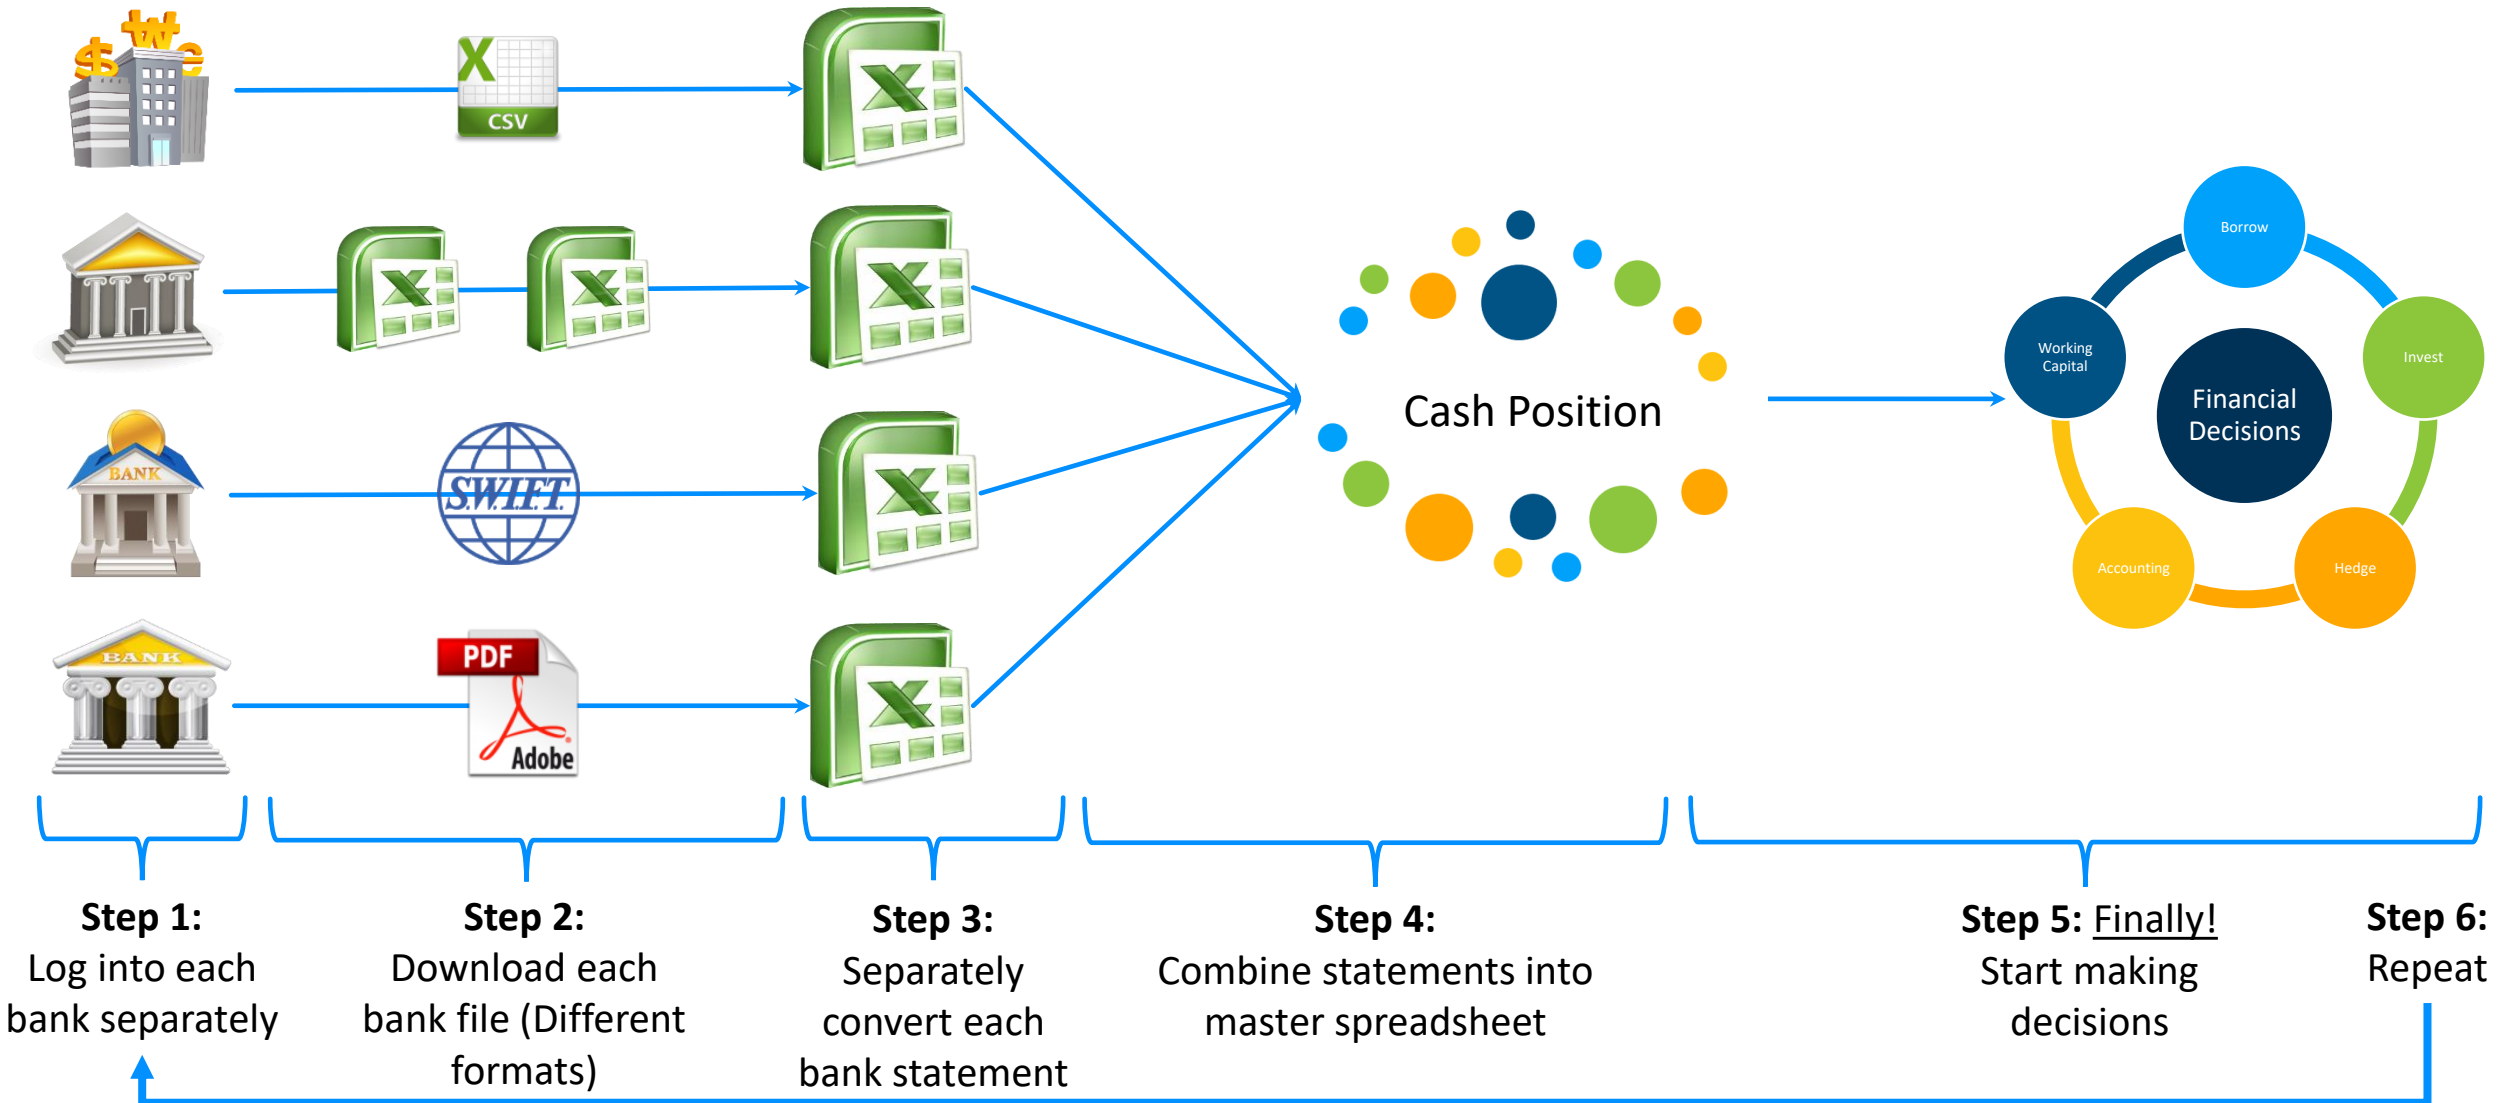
CSV

BANK

SWIFT

BANK

PDF

Adobe

Cash Position

Borrow

Working Capital

Financial Decisions

Invest

Accounting

Hedge

**Step 1:**
Log into each bank separately

**Step 2:**
Download each bank file (Different formats)

**Step 3:**
Separately convert each bank statement

**Step 4:**
Combine statements into master spreadsheet

**Step 5:** Finally!
Start making decisions

**Step 6:**
Repeat